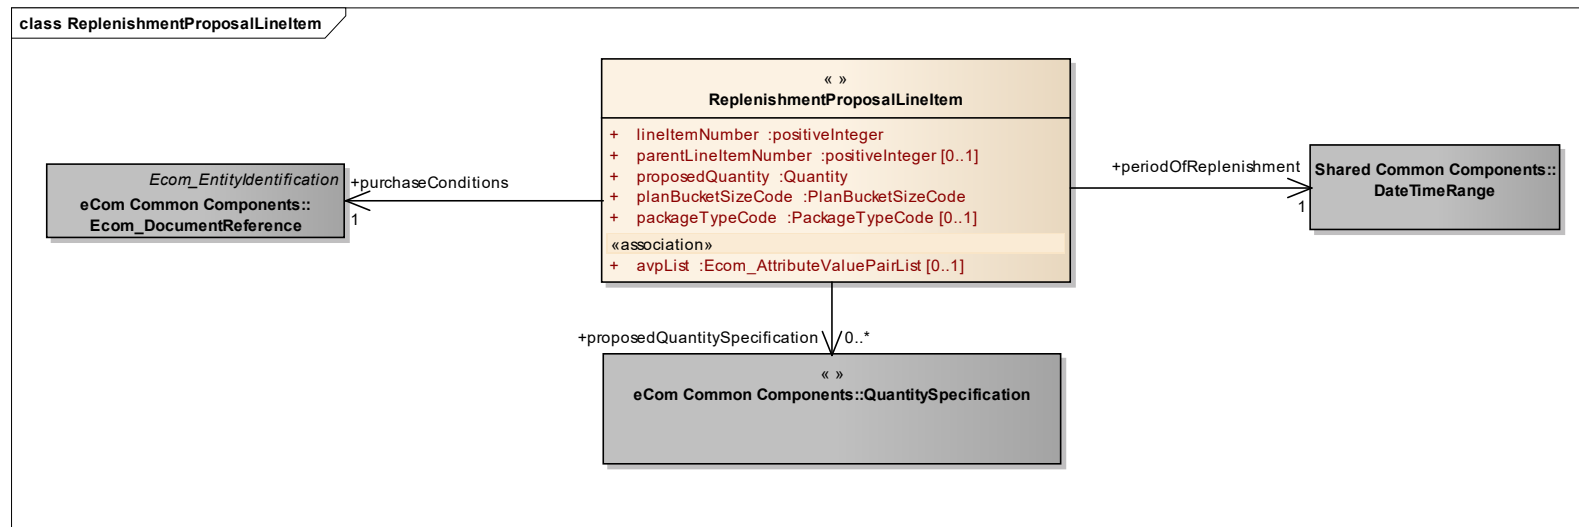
class ReplenishmentProposalLineItem

Ecom_EntityIdentification
eCom Common Components::
Ecom_DocumentReference

+purchaseConditions
1

« »
ReplenishmentProposalLineItem

+ lineItemNumber :positiveInteger
+ parentLineItemNumber :positiveInteger [0..1]
+ proposedQuantity :Quantity
+ planBucketSizeCode :PlanBucketSizeCode
+ packageTypeCode :PackageTypeCode [0..1]
«association»
+ avpList :Ecom_AttributeValuePairList [0..1]

+periodOfReplenishment
1

Shared Common Components::
DateTimeRange

+proposedQuantitySpecification
0..*

« »
eCom Common Components::QuantitySpecification